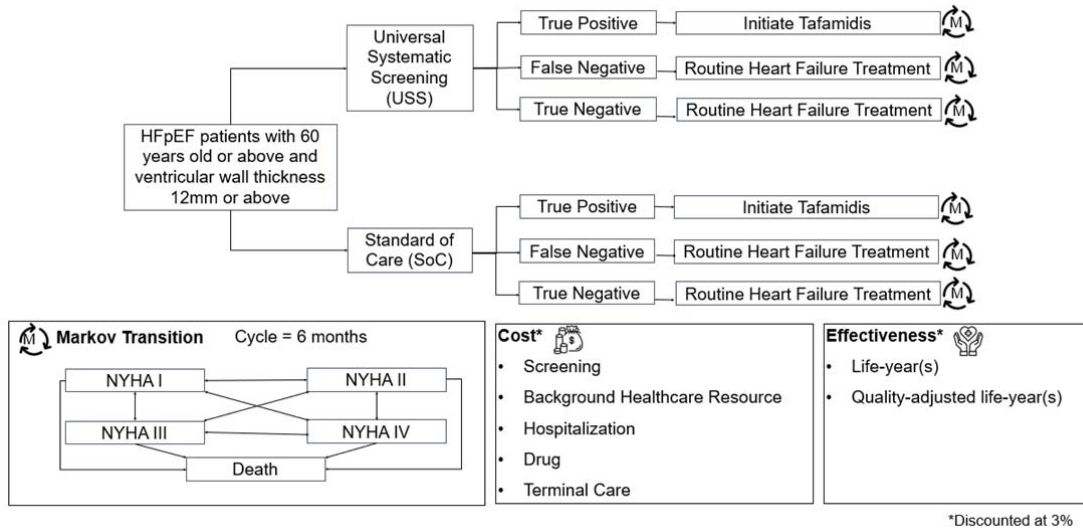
Universal Systematic Screening (USS)

True Positive
Initiate Tafamidis
M

False Negative
Routine Heart Failure Treatment
M

True Negative
Routine Heart Failure Treatment
M

HFpEF patients with 60 years old or above and ventricular wall thickness 12mm or above

Standard of Care (SoC)

True Positive
Initiate Tafamidis
M

False Negative
Routine Heart Failure Treatment
M

True Negative
Routine Heart Failure Treatment
M

M Markov Transition Cycle = 6 months

NYHA I
NYHA II
NYHA III
NYHA IV
Death

Cost*
• Screening
• Background Healthcare Resource
• Hospitalization
• Drug
• Terminal Care

Effectiveness*
• Life-year(s)
• Quality-adjusted life-year(s)

*Discounted at 3%